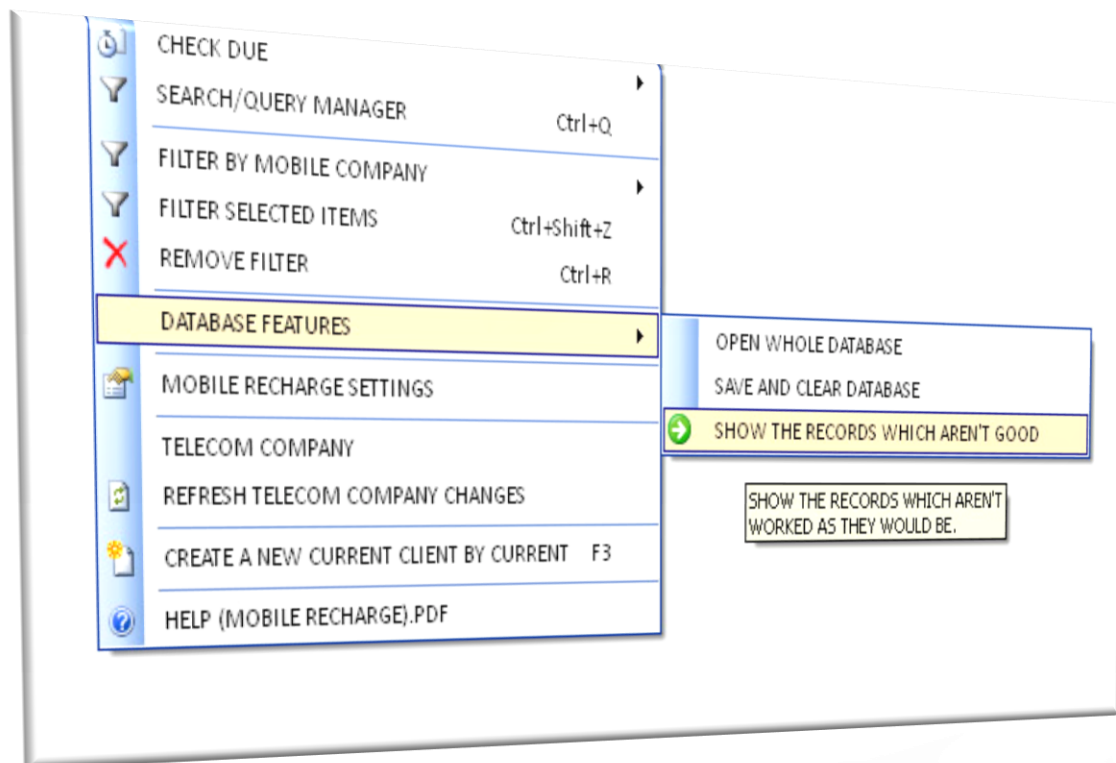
CHECK DUE

SEARCH/QUERY MANAGER Ctrl+Q

FILTER BY MOBILE COMPANY

FILTER SELECTED ITEMS Ctrl+Shift+Z

REMOVE FILTER Ctrl+R

DATABASE FEATURES

MOBILE RECHARGE SETTINGS

TELECOM COMPANY

REFRESH TELECOM COMPANY CHANGES

CREATE A NEW CURRENT CLIENT BY CURRENT F3

HELP (MOBILE RECHARGE).PDF

OPEN WHOLE DATABASE

SAVE AND CLEAR DATABASE

SHOW THE RECORDS WHICH AREN'T GOOD

SHOW THE RECORDS WHICH AREN'T WORKED AS THEY WOULD BE.